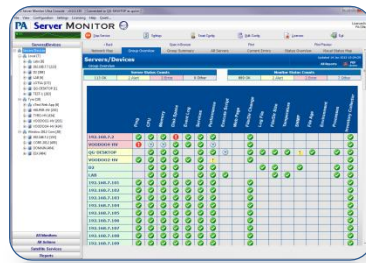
File View Configuration Settings Licensing Help

PA Server Monitor

Servers/Devices

Group Overview

Server Status Counts

Monitor Status Counts

Ping
CPU
Memory
Disk Space
Event Log
Services
Performance

192.168.7.2
192.168.7.1
QA-DESKTOP
192.168.7.101
192.168.7.102
192.168.7.103
192.168.7.104
192.168.7.105
192.168.7.106
192.168.7.107
192.168.7.108

Alerts
All Actions
Satellite Services
Reports